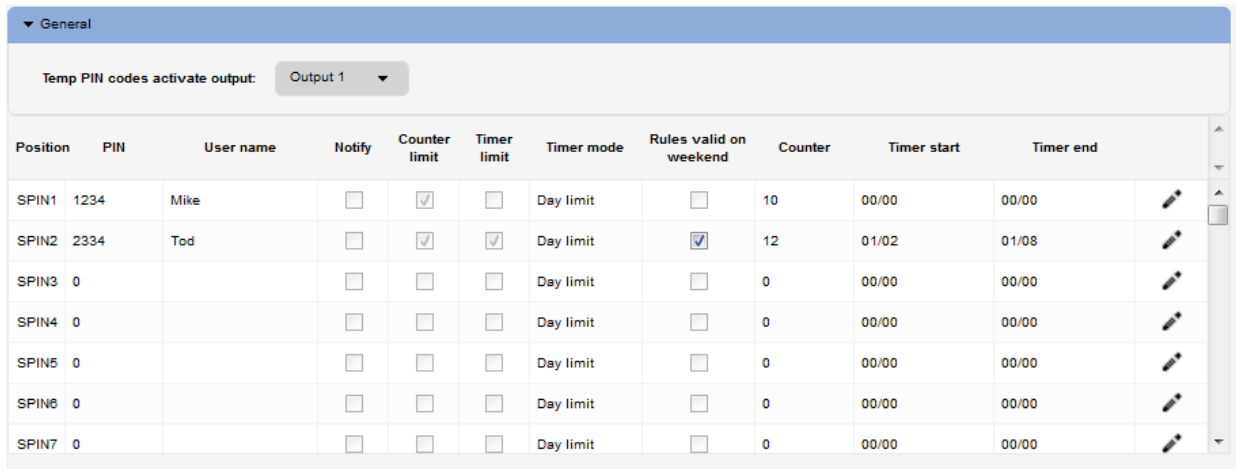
General

Temp PIN codes activate output: Output 1

| Position | PIN | User name | Notify | Counter limit | Timer limit | Timer mode | Rules valid on weekend | Counter | Timer start | Timer end |
|---|---|---|---|---|---|---|---|---|---|---|
| SPIN1 | 1234 | Mike | | | | Day limit | | 10 | 00/00 | 00/00 |
| SPIN2 | 2334 | Tod | | | | Day limit | | 12 | 01/02 | 01/08 |
| SPIN3 | 0 | | | | | Day limit | | 0 | 00/00 | 00/00 |
| SPIN4 | 0 | | | | | Day limit | | 0 | 00/00 | 00/00 |
| SPIN5 | 0 | | | | | Day limit | | 0 | 00/00 | 00/00 |
| SPIN6 | 0 | | | | | Day limit | | 0 | 00/00 | 00/00 |
| SPIN7 | 0 | | | | | Day limit | | 0 | 00/00 | 00/00 |